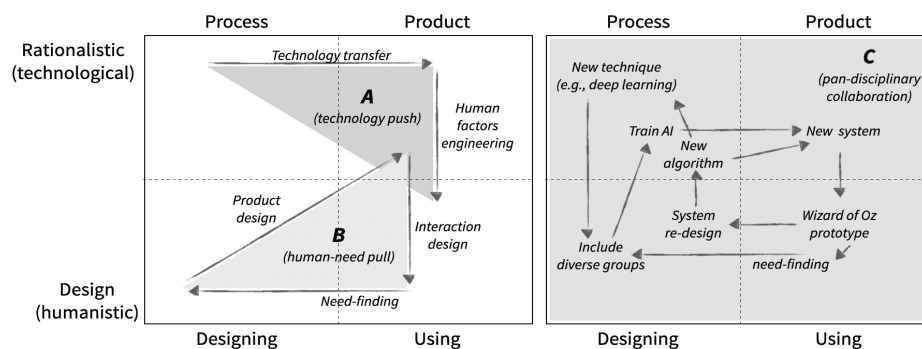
Process

Product

Process

Product

Rationalistic (technological)

Technology transfer

A
(technology push)

Human factors engineering

Product design

B
(human-need pull)

Interaction design

Need-finding

Design (humanistic)

New technique (e.g., deep learning)

C
(pan-disciplinary collaboration)

Train AI

New algorithm

New system

System re-design

Wizard of Oz prototype

Include diverse groups

need-finding

Designing

Using

Designing

Using